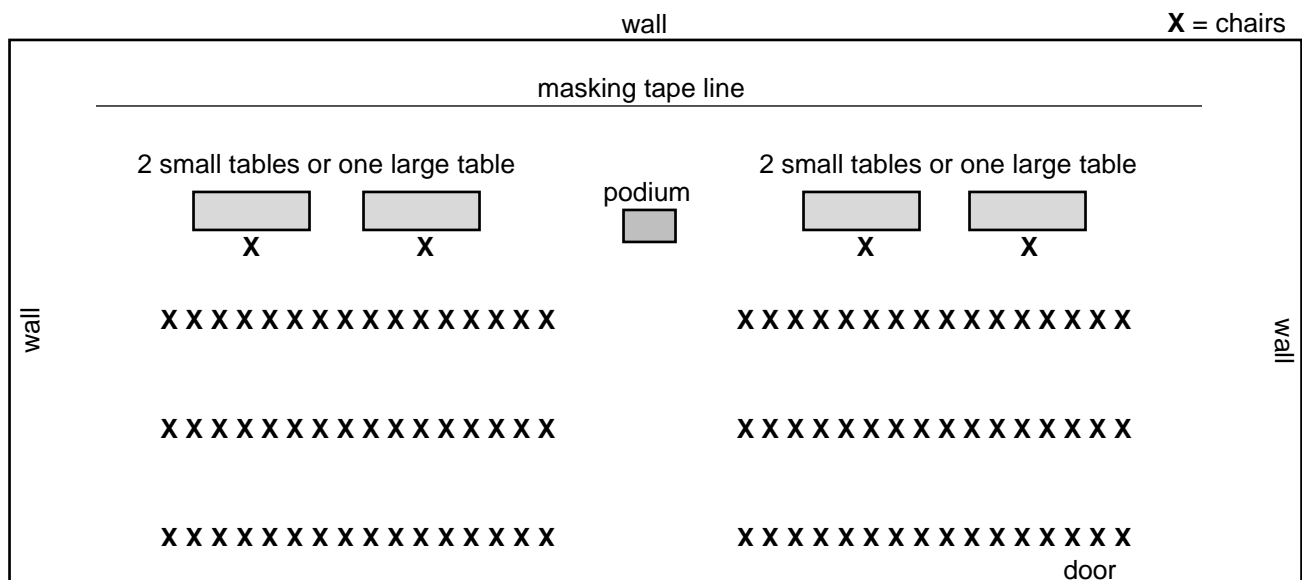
wall

**X** = chairs

masking tape line

2 small tables or one large table

podium

2 small tables or one large table

X X

X X

wall

X X X X X X X X X X X X X X X X

X X X X X X X X X X X X X X X X

wall

X X X X X X X X X X X X X X X X

X X X X X X X X X X X X X X X X

X X X X X X X X X X X X X X X X

X X X X X X X X X X X X X X X X

door